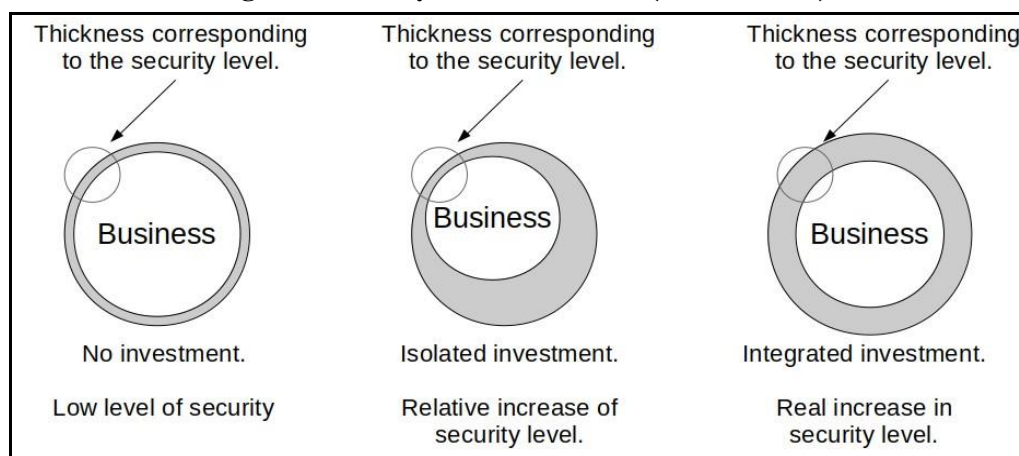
Thickness corresponding to the security level.

Business

No investment.

Low level of security

Thickness corresponding to the security level.

Business

Isolated investment.

Relative increase of security level.

Thickness corresponding to the security level.

Business

Integrated investment.

Real increase in security level.